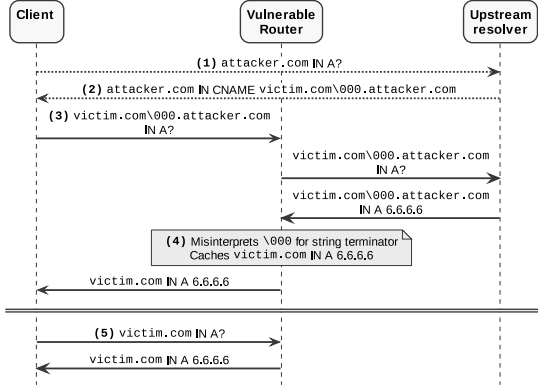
Client

Vulnerable Router

Upstream resolver

(1) attacker.com IN A?

(2) attacker.com IN CNAME victim.com\000.attacker.com

(3) victim.com\000.attacker.com IN A?

victim.com\000.attacker.com IN A?

victim.com\000.attacker.com IN A 6.6.6.6

(4) Misinterprets \000 for string terminator Caches victim.com IN A 6.6.6.6

victim.com IN A 6.6.6.6

(5) victim.com IN A?

victim.com IN A 6.6.6.6